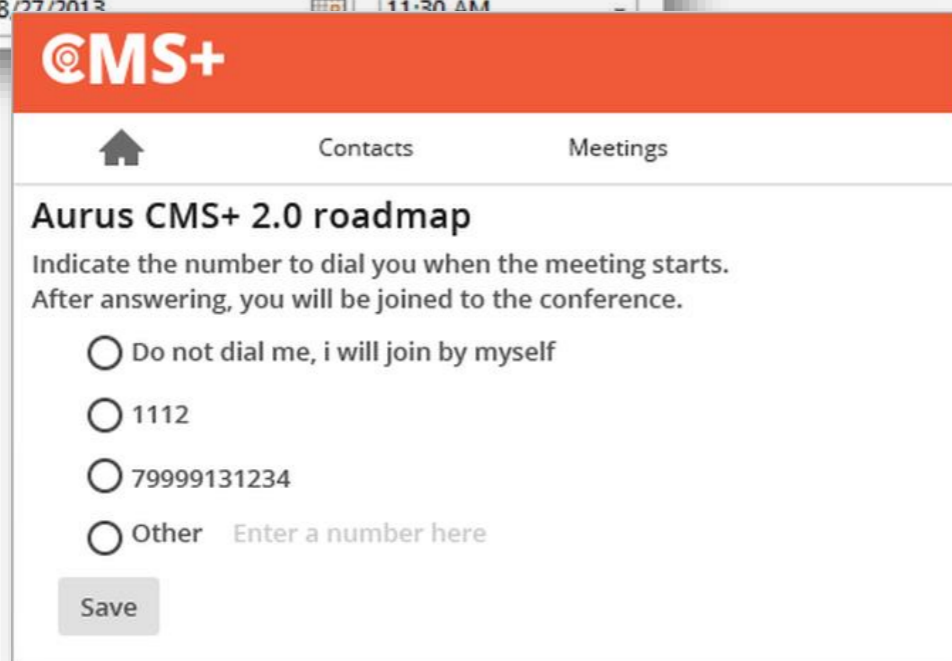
8/27/2013 11:30 AM

CMS+

Contacts Meetings

Aurus CMS+ 2.0 roadmap

Indicate the number to dial you when the meeting starts. After answering, you will be joined to the conference.

Do not dial me, i will join by myself

1112

79999131234

Other Enter a number here

Save